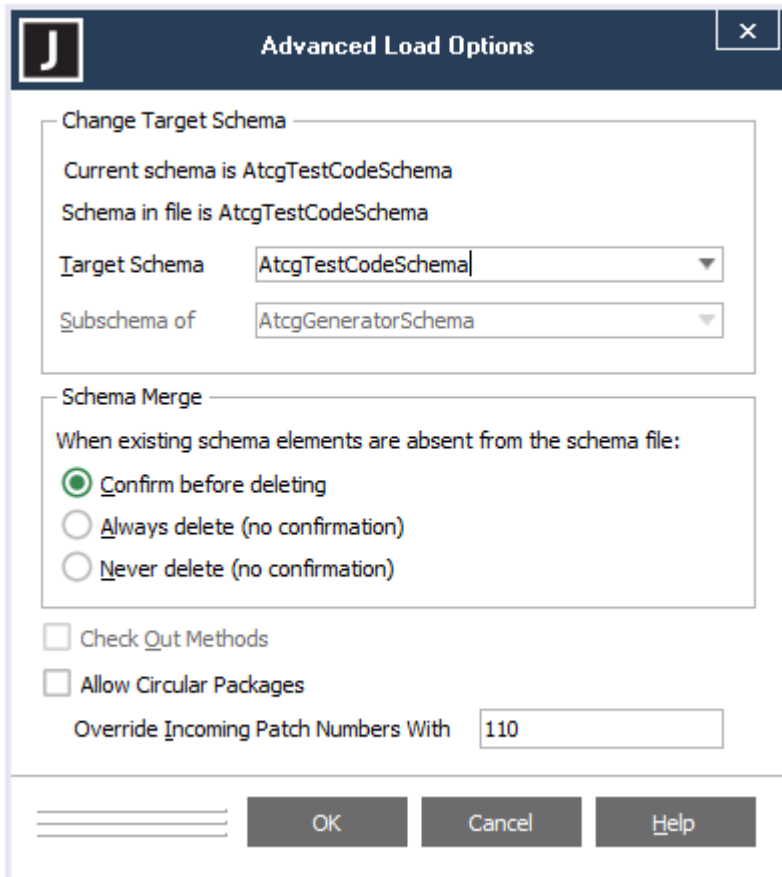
J

Advanced Load Options

×

Change Target Schema

Current schema is AtcgTestCodeSchema

Schema in file is AtcgTestCodeSchema

Target Schema AtcgTestCodeSchema

Subschema of AtcgGeneratorSchema

Schema Merge

When existing schema elements are absent from the schema file:

Confirm before deleting

Always delete (no confirmation)

Never delete (no confirmation)

Check Out Methods

Allow Circular Packages

Override Incoming Patch Numbers With 110

OK Cancel Help